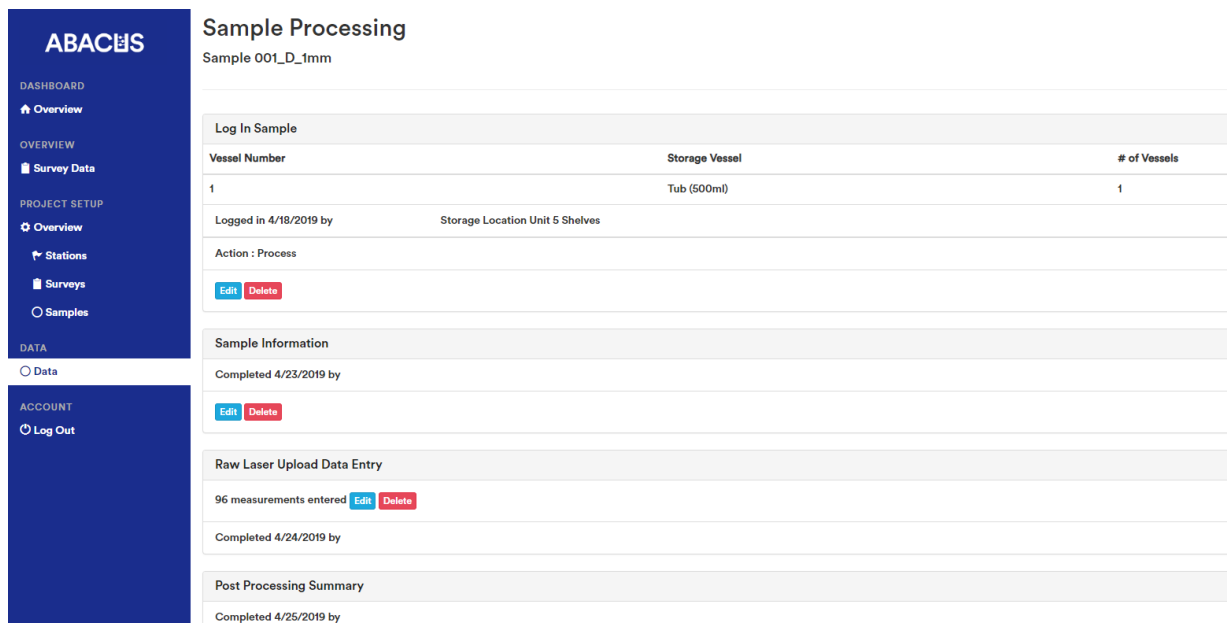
ABACUS

DASHBOARD
Overview

OVERVIEW
Survey Data

PROJECT SETUP
Overview
Stations
Surveys
Samples

DATA
Data

ACCOUNT
Log Out

Sample Processing
Sample 001_D_1mm

Log In Sample

| Vessel Number | Storage Vessel | # of Vessels |
|---|---|---|
| 1 | Tub (500ml) | 1 |

Logged in 4/18/2019 by Storage Location Unit 5 Shelves

Action : Process

Edit Delete

Sample Information

Completed 4/23/2019 by

Edit Delete

Raw Laser Upload Data Entry

96 measurements entered Edit Delete

Completed 4/24/2019 by

Post Processing Summary

Completed 4/25/2019 by